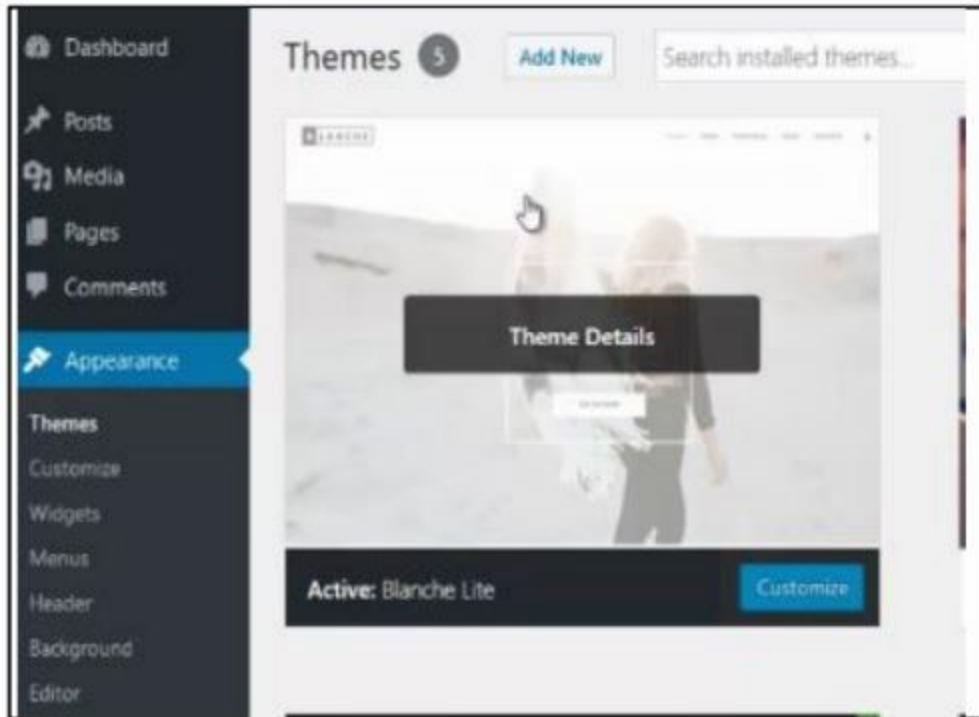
Dashboard
Posts
Media
Pages
Comments
Appearance
Themes
Customize
Widgets
Menus
Header
Background
Editor

Themes 5 Add New Search installed themes...

BLANCHE

Theme Details

Active: Blanche Lite
Customize